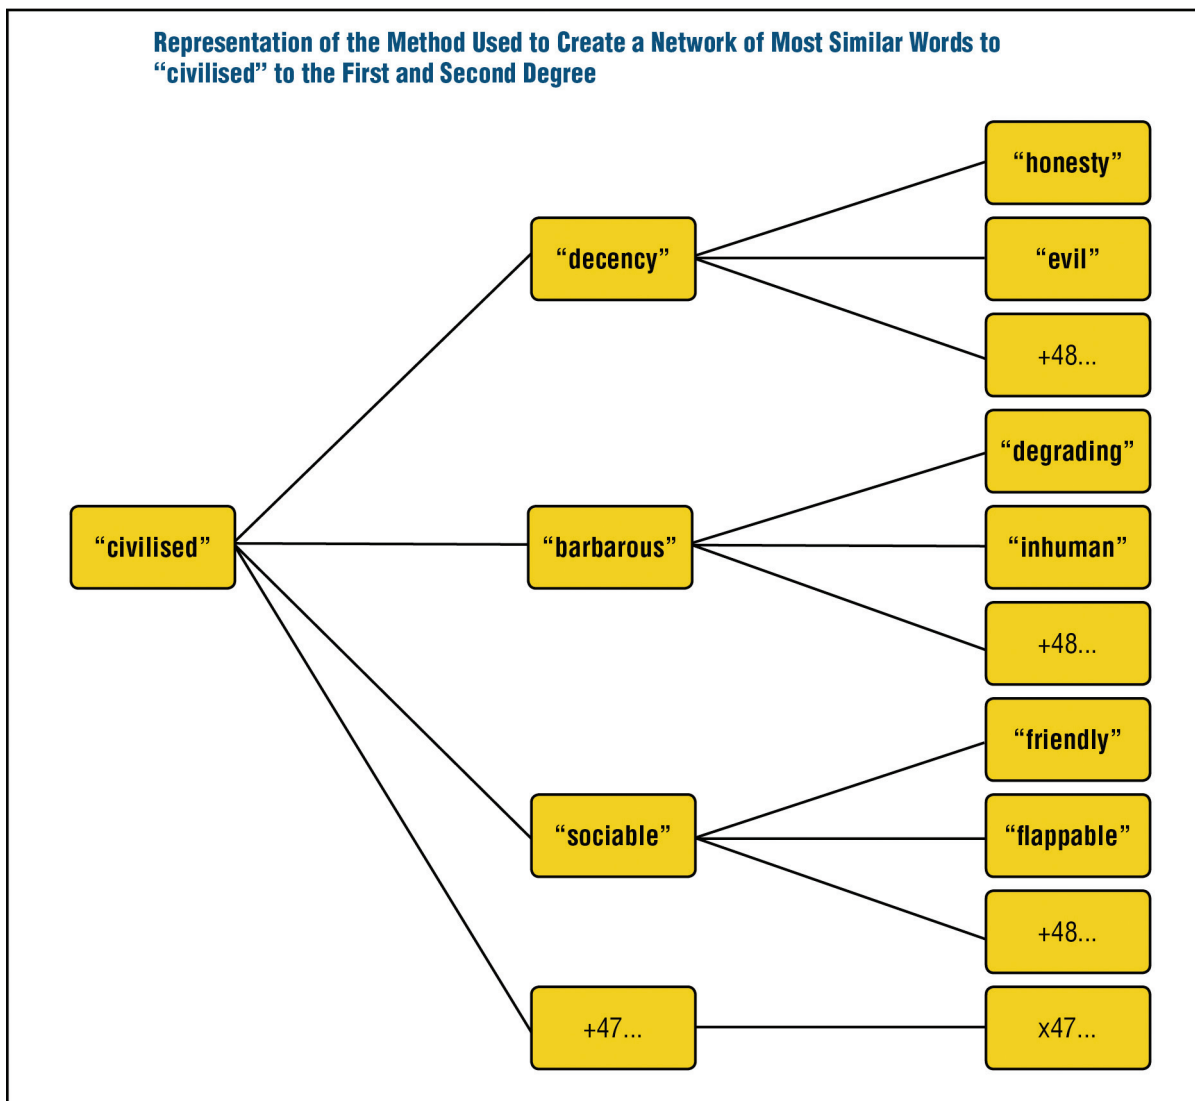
Representation of the Method Used to Create a Network of Most Similar Words to "civilised" to the First and Second Degree

"civilised"

"decency"

"honesty"

"evil"

+48...

"barbarous"

"degrading"

"inhuman"

+48...

"sociable"

"friendly"

"flappable"

+48...

+47...

x47...